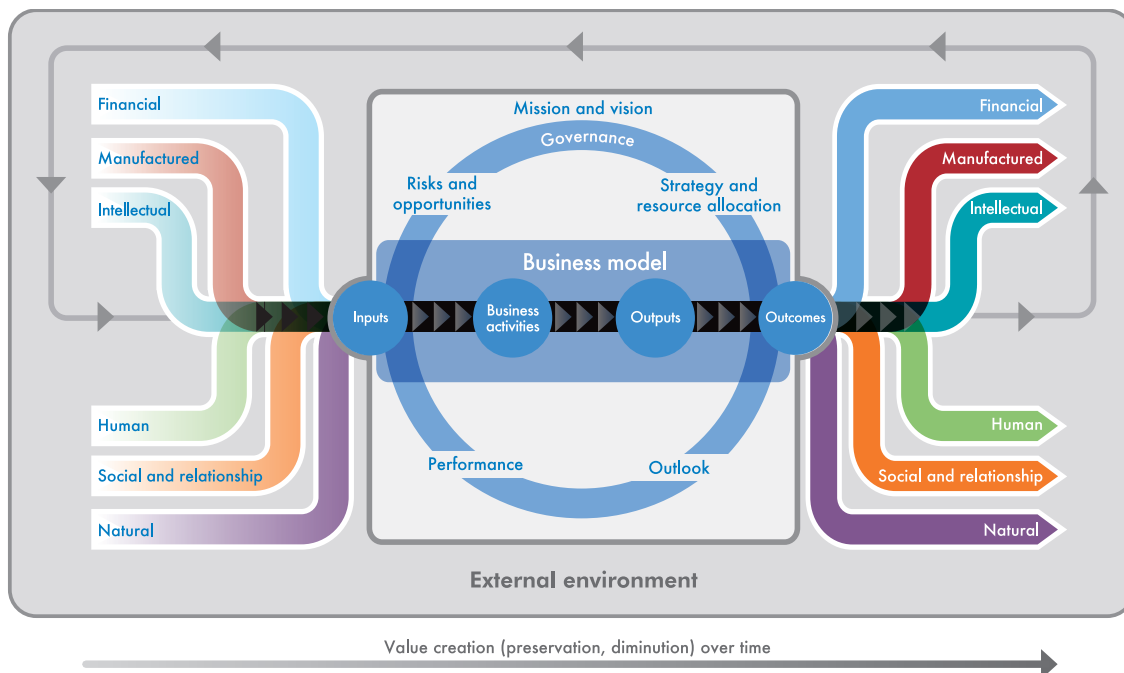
Financial

Manufactured

Intellectual

Human

Social and relationship

Natural

Mission and vision

Governance

Risks and opportunities

Strategy and resource allocation

Business model

Inputs

Business activities

Outputs

Outcomes

Performance

Outlook

Financial

Manufactured

Intellectual

Human

Social and relationship

Natural

External environment

Value creation (preservation, diminution) over time